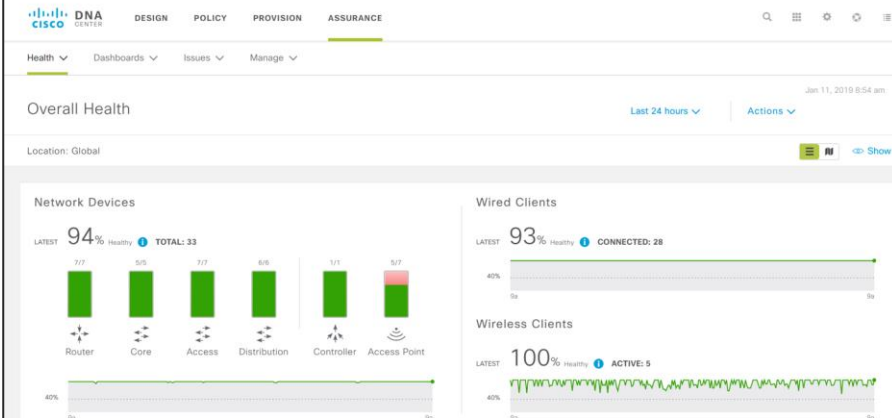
CISCO DNA CENTER DESIGN POLICY PROVISION ASSURANCE

Health Dashboards Issues Manage

Jan 11, 2019 8:54 am

Overall Health

Last 24 hours Actions

Location: Global

Show

Network Devices

LATEST 94% Healthy TOTAL: 33

7/7 5/5 7/7 6/6 1/1 5/7

Router Core Access Distribution Controller Access Point

40%

Wired Clients

LATEST 93% Healthy CONNECTED: 28

40%

Wireless Clients

LATEST 100% Healthy ACTIVE: 5

40%